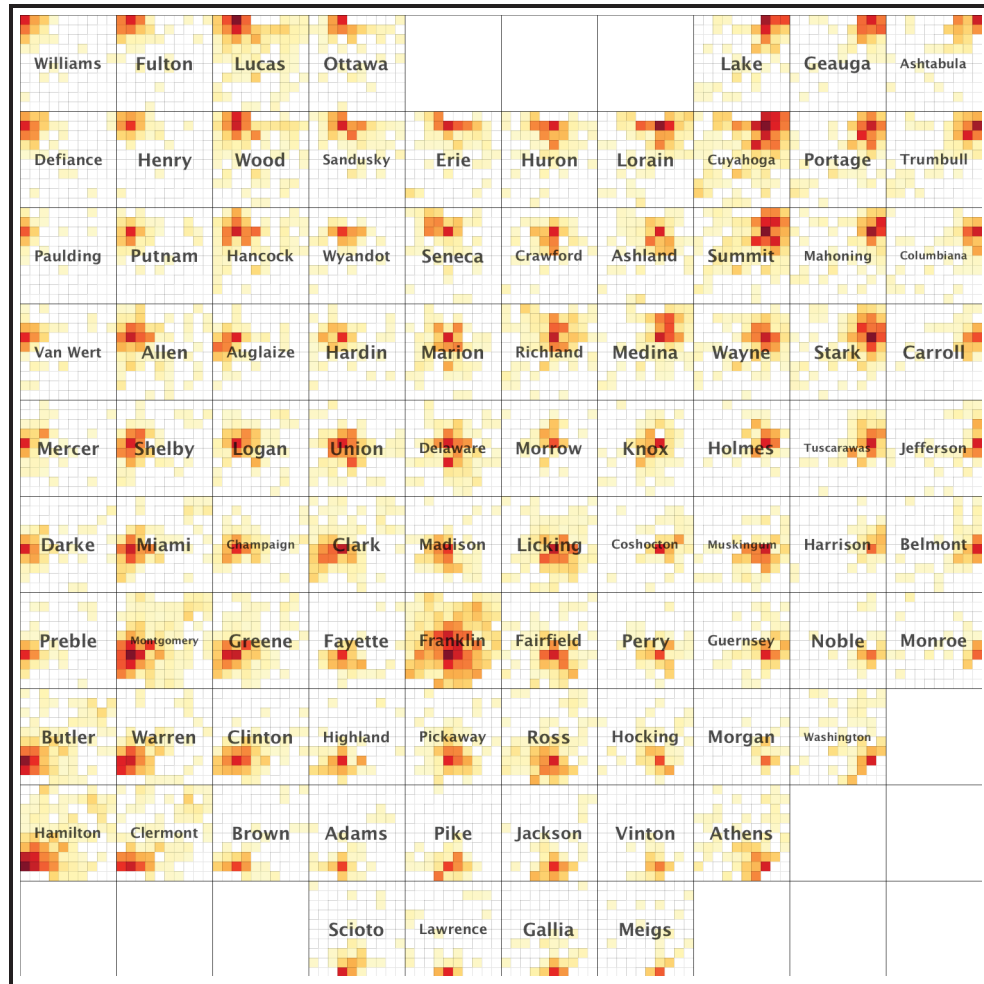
| Williams | Fulton | Lucas | Ottawa | | | | Lake | Geauga | Ashtabula |
|---|---|---|---|---|---|---|---|---|---|
| Defiance | Henry | Wood | Sandusky | Erie | Huron | Lorain | Cuyahoga | Portage | Trumbull |
| Paulding | Putnam | Hancock | Wyandot | Seneca | Crawford | Ashland | Summit | Mahoning | Columbiana |
| Van Wert | Allen | Auglaize | Hardin | Marion | Richland | Medina | Wayne | Stark | Carroll |
| Mercer | Shelby | Logan | Union | Delaware | Morrow | Knox | Holmes | Tuscarawas | Jefferson |
| Darke | Miami | Champaign | Clark | Madison | Licking | Coshocton | Muskingum | Harrison | Belmont |
| Preble | Montgomery | Greene | Fayette | Franklin | Fairfield | Perry | Guernsey | Noble | Monroe |
| Butler | Warren | Clinton | Highland | Pickaway | Ross | Hocking | Morgan | Washington | |
| Hamilton | Clermont | Brown | Adams | Pike | Jackson | Vinton | Athens | | |
| | | | Scioto | Lawrence | Gallia | Meigs | | | |